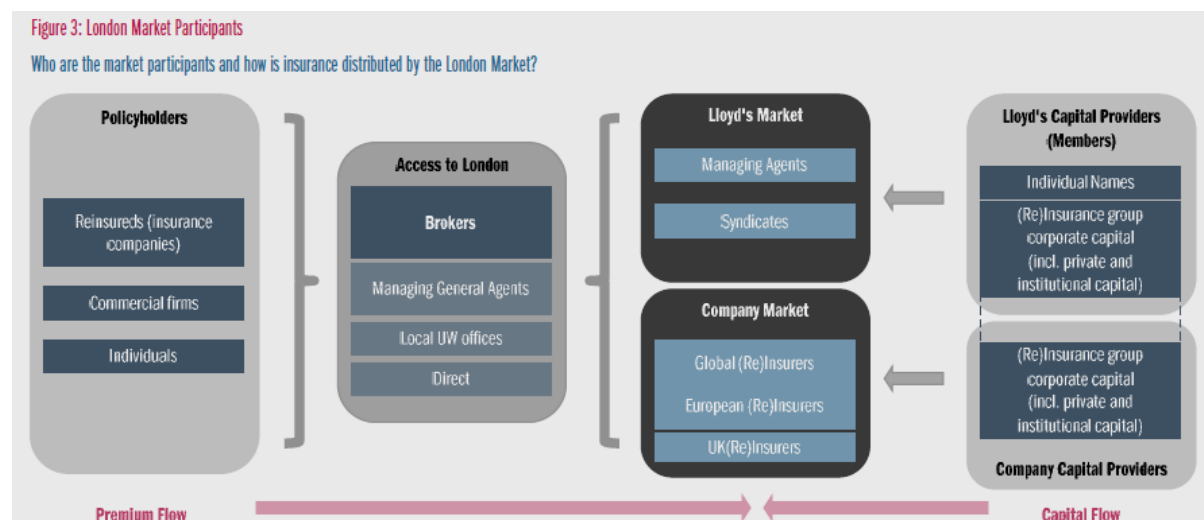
Figure 3: London Market Participants

Who are the market participants and how is insurance distributed by the London Market?

Policyholders

Reinsureds (insurance companies)

Commercial firms

Individuals

Access to London

Brokers

Managing General Agents

Local UW offices

Direct

Lloyd's Market

Managing Agents

Syndicates

Company Market

Global (Re)Insurers

European (Re)Insurers

UK(Re)Insurers

Lloyd's Capital Providers (Members)

Individual Names

(Re)Insurance group corporate capital (incl. private and institutional capital)

(Re)Insurance group corporate capital (incl. private and institutional capital)

Company Capital Providers

Premium Flow

Capital Flow